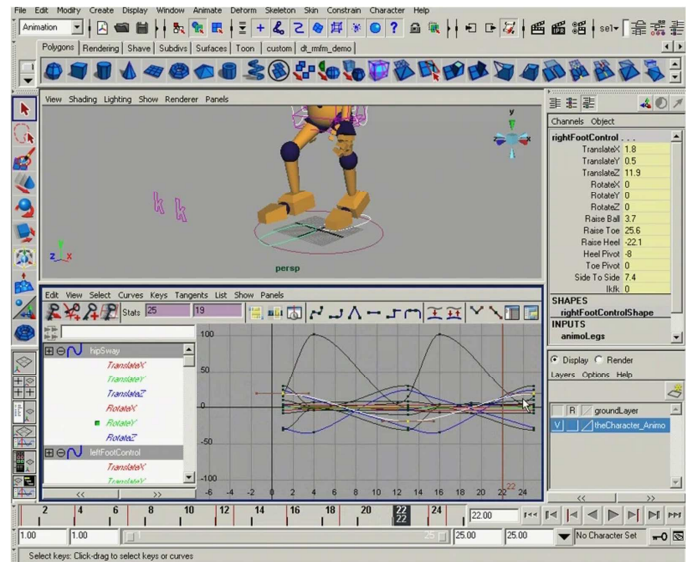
File Edit Modify Create Display Window Animate Deform Skeleton Skin Constrain Character Help

Animation

sel

Polygons Rendering Shave Subdivs Surfaces Toon custom dt_mfm_demo

View Shading Lighting Show Renderer Panels

persp

Channels Object

rightFootControl . . .

| | |
|---|---|
| TranslateX | 1.8 |
| TranslateY | 0.5 |
| TranslateZ | 11.9 |
| RotateX | 0 |
| RotateY | 0 |
| RotateZ | 0 |
| Raise Ball | 3.7 |
| Raise Toe | 25.6 |
| Raise Heel | -22.1 |
| Heel Pivot | -8 |
| Toe Pivot | 0 |
| Side To Side | 7.4 |
| Ikfk | 0 |

SHAPES
rightFootControlShape
INPUTS
animoLegs

Display Render
Layers Options Help

R groundLayer
V theCharacter_Animo

Edit View Select Curves Keys Tangents List Show Panels

Stats 25 19

hipSway
TranslateX
TranslateY
TranslateZ
RotateX
RotateY
RotateZ
leftFootControl
TranslateX
TranslateY

100
50
0
-50
-100

-6 -4 -2 0 2 4 6 8 10 12 14 16 18 20 22 24

22

2 4 6 8 10 12 14 16 18 20 22 24

22.00

1.00 1.00 25.00 25.00 No Character Set

Select keys: Click-drag to select keys or curves